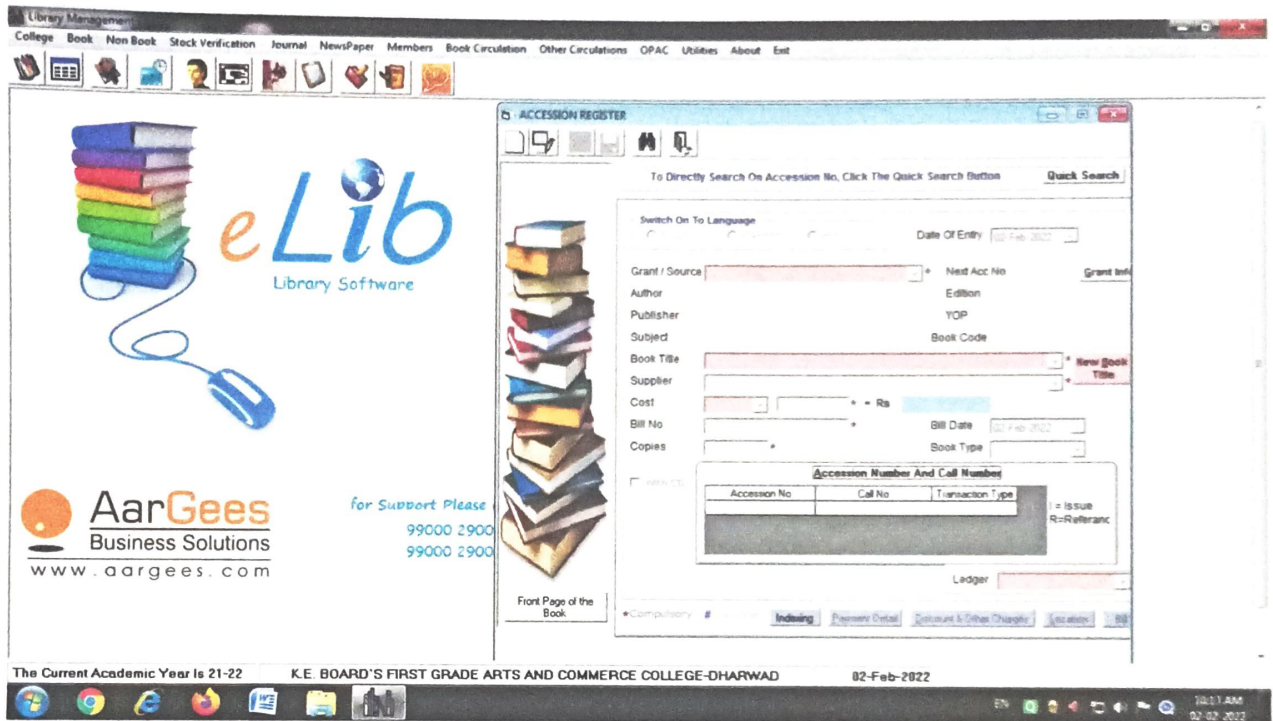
Library Management

College Book Non Book Stock Verification Journal NewsPaper Members Book Circulation Other Circulations OPAC Utilities About Exit

eLib
Library Software

AarGees
Business Solutions
www.aargees.com

for Support Please
99000 2900
99000 2900

ACCESSION REGISTER

To Directly Search On Accession No, Click The Quick Search Button

Quick Search

Switch On To Language

Date Of Entry 02-Feb-2022

Grant / Source *
Next Acc No
Grant Info
Author
Edition
Publisher
YOP
Subject
Book Code
Book Title *
New Book Title
Supplier *
Cost * = Rs
Bill No *
Bill Date 02-Feb-2022
Copies *
Book Type

With CD

Accession Number And Call Number

| Accession No | Call No | Transaction Type |
|---|---|---|
| | | |

I = Issue
R=Referanc

Ledger

Front Page of the Book

*Compulsory #

Indexing
Payment Detail
Discount & Other Charges
Location
Bill

The Current Academic Year Is 21-22
K.E. BOARD'S FIRST GRADE ARTS AND COMMERCE COLLEGE-DHARWAD
02-Feb-2022

EN
10:11 AM
02-02-2022